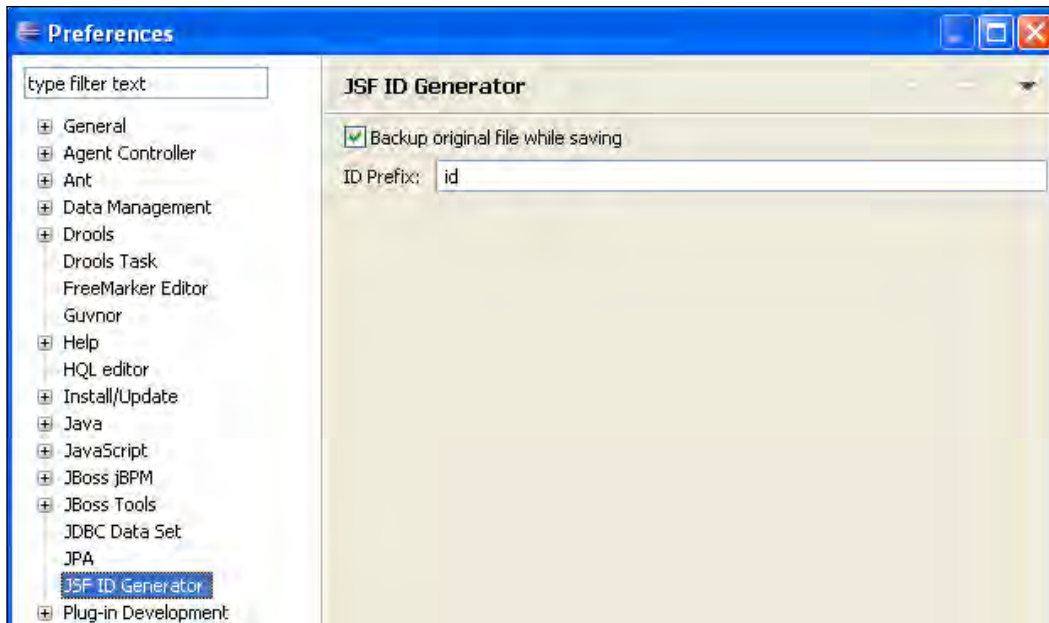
Preferences

type filter text

General
Agent Controller
Ant
Data Management
Drools
Drools Task
FreeMarker Editor
Guvnor
Help
HQL editor
Install/Update
Java
JavaScript
JBoss jBPM
JBoss Tools
JDBC Data Set
JPA
JSF ID Generator
Plug-in Development

JSF ID Generator

Backup original file while saving

ID Prefix: id